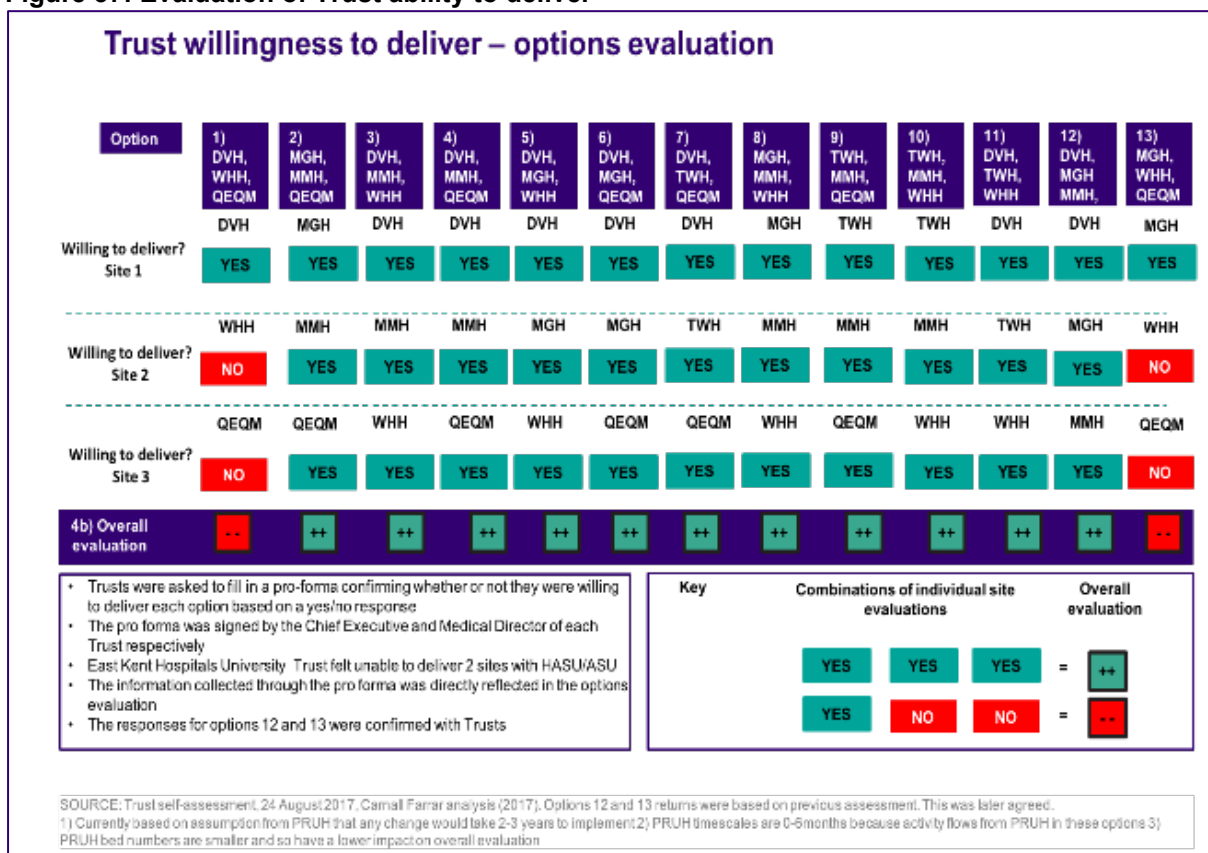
Figure 37: Evaluation of Trust ability to deliver

Trust willingness to deliver – options evaluation

| Option | 1) DVH, WHH, QEQM | 2) MGH, MMH, QEQM | 3) DVH, MMH, WHH | 4) DVH, MMH, QEQM | 5) DVH, MGH, WHH | 6) DVH, MGH, QEQM | 7) DVH, TWH, QEQM | 8) MGH, MMH, WHH | 9) TWH, MMH, QEQM | 10) TWH, MMH, WHH | 11) DVH, TWH, WHH | 12) DVH, MGH MMH, | 13) MGH, WHH, QEQM |
|---|---|---|---|---|---|---|---|---|---|---|---|---|---|
| | DVH | MGH | DVH | DVH | DVH | DVH | DVH | MGH | TWH | TWH | DVH | DVH | MGH |
| Willing to deliver? Site 1 | YES | YES | YES | YES | YES | YES | YES | YES | YES | YES | YES | YES | YES |
| | WHH | MMH | MMH | MMH | MGH | MGH | TWH | MMH | MMH | MMH | TWH | MGH | WHH |
| Willing to deliver? Site 2 | NO | YES | YES | YES | YES | YES | YES | YES | YES | YES | YES | YES | NO |
| | QEQM | QEQM | WHH | QEQM | WHH | QEQM | QEQM | WHH | QEQM | WHH | WHH | MMH | QEQM |
| Willing to deliver? Site 3 | NO | YES | YES | YES | YES | YES | YES | YES | YES | YES | YES | YES | NO |
| 4b) Overall evaluation | - - | ++ | ++ | ++ | ++ | ++ | ++ | ++ | ++ | ++ | ++ | ++ | - - |

• Trusts were asked to fill in a pro-forma confirming whether or not they were willing to deliver each option based on a yes/no response
• The pro forma was signed by the Chief Executive and Medical Director of each Trust respectively
• East Kent Hospitals University Trust felt unable to deliver 2 sites with HASU/ASU
• The information collected through the pro forma was directly reflected in the options evaluation
• The responses for options 12 and 13 were confirmed with Trusts

Key

Combinations of individual site evaluations

Overall evaluation

YES YES YES = ++

YES NO NO = - -

SOURCE: Trust self-assessment, 24 August 2017, Carnall Farrar analysis (2017). Options 12 and 13 returns were based on previous assessment. This was later agreed.
1) Currently based on assumption from PRUH that any change would take 2-3 years to implement 2) PRUH timescales are 0-6months because activity flows from PRUH in these options 3) PRUH bed numbers are smaller and so have a lower impact on overall evaluation